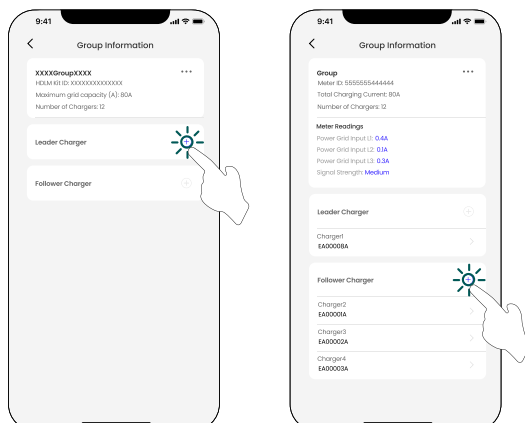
9:41

<

Group Information

XXXXGroupXXXX
HEMS Kit ID: XXXXXXXXXXXXXX
Maximum grid capacity (A): 80A
Number of Chargers: 12

Leader Charger

Follower Charger

9:41

<

Group Information

Group
Meter ID: 5555555444444
Total Charging Current: 80A
Number of Chargers: 12

Meter Readings
Power Grid Input L1: 0.4A
Power Grid Input L2: 0.1A
Power Grid Input L3: 0.3A
Signal Strength: Medium

Leader Charger

Charger1
EA00008A

Follower Charger

Charger2
EA00001A

Charger3
EA00002A

Charger4
EA00003A